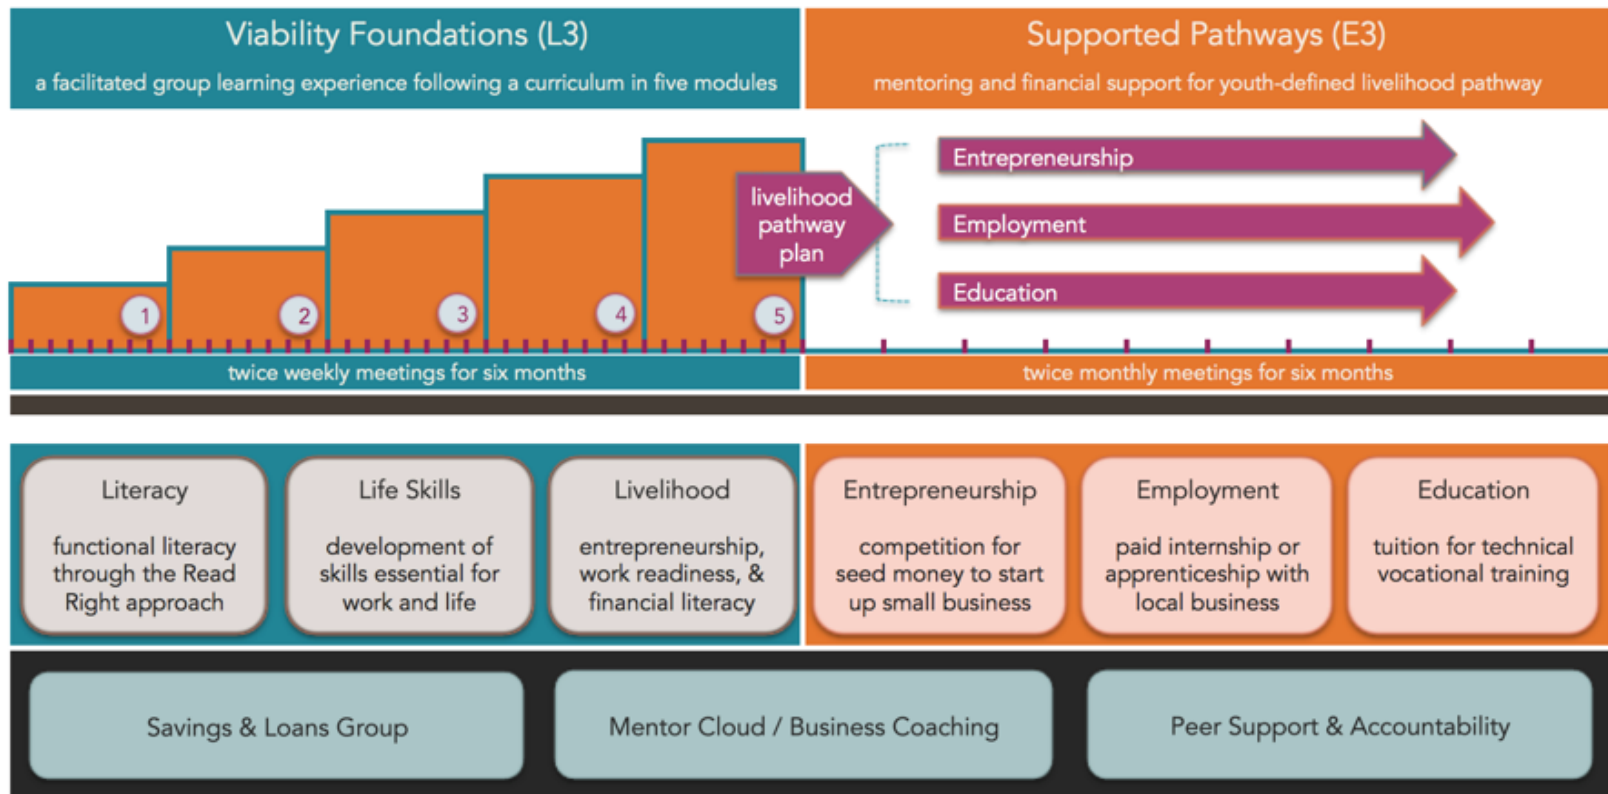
Viability Foundations (L3)

a facilitated group learning experience following a curriculum in five modules

Supported Pathways (E3)

mentoring and financial support for youth-defined livelihood pathway

1 2 3 4 5

livelihood pathway plan

Entrepreneurship

Employment

Education

twice weekly meetings for six months

twice monthly meetings for six months

Literacy

functional literacy through the Read Right approach

Life Skills

development of skills essential for work and life

Livelihood

entrepreneurship, work readiness, & financial literacy

Entrepreneurship

competition for seed money to start up small business

Employment

paid internship or apprenticeship with local business

Education

tuition for technical vocational training

Savings & Loans Group

Mentor Cloud / Business Coaching

Peer Support & Accountability